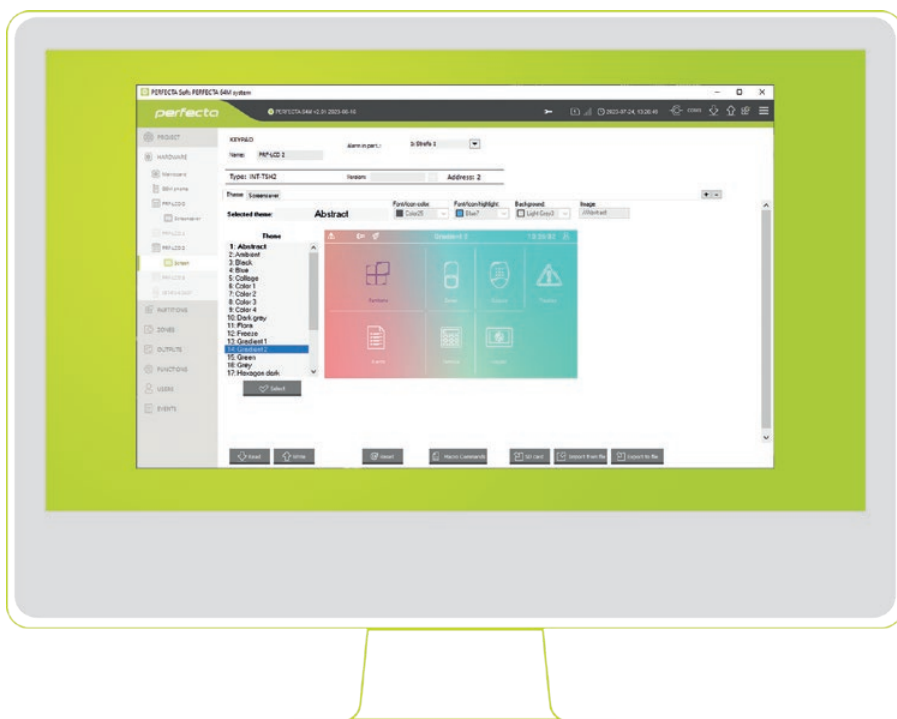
PERFECTA Soft: PERFECTA 64M system

perfecta

PERFECTA 64M v2.01 2023-06-16

2023-07-24, 13:20:45

PROJECT

HARDWARE

Mainboard

SIM phone

PRF-LCD

Screensaver

PRF-LCD

Screen

USERS

PARTITIONS

ZONES

OUTPUTS

FUNCTIONS

USERS

EVENTS

KEYPAD

Name: PRF-LCD 2

Alarm in part.: 1: Strefa 1

Type: INT-TSH2

Version:

Address: 2

Theme Screensaver

Selected theme: Abstract

Font/icon color: Color25

Font/icon highlight: Blue7

Background: Light Grey3

Image: .\Abstract

Theme

1: Abstract
2: Ambient
3: Black
4: Blue
5: Collage
6: Color 1
7: Color 2
8: Color 3
9: Color 4
10: Dark grey
11: Flora
12: Freeze
13: Gradient 1
14: Gradient 2
15: Green
16: Grey
17: Hexagon dark

Select

Gradient 2

13:20:02

Partitions

Zones

Outputs

Troubles

Events

Settings

Images

Read

Write

Reset

Macro Commands

SD card

Import from file

Export to file